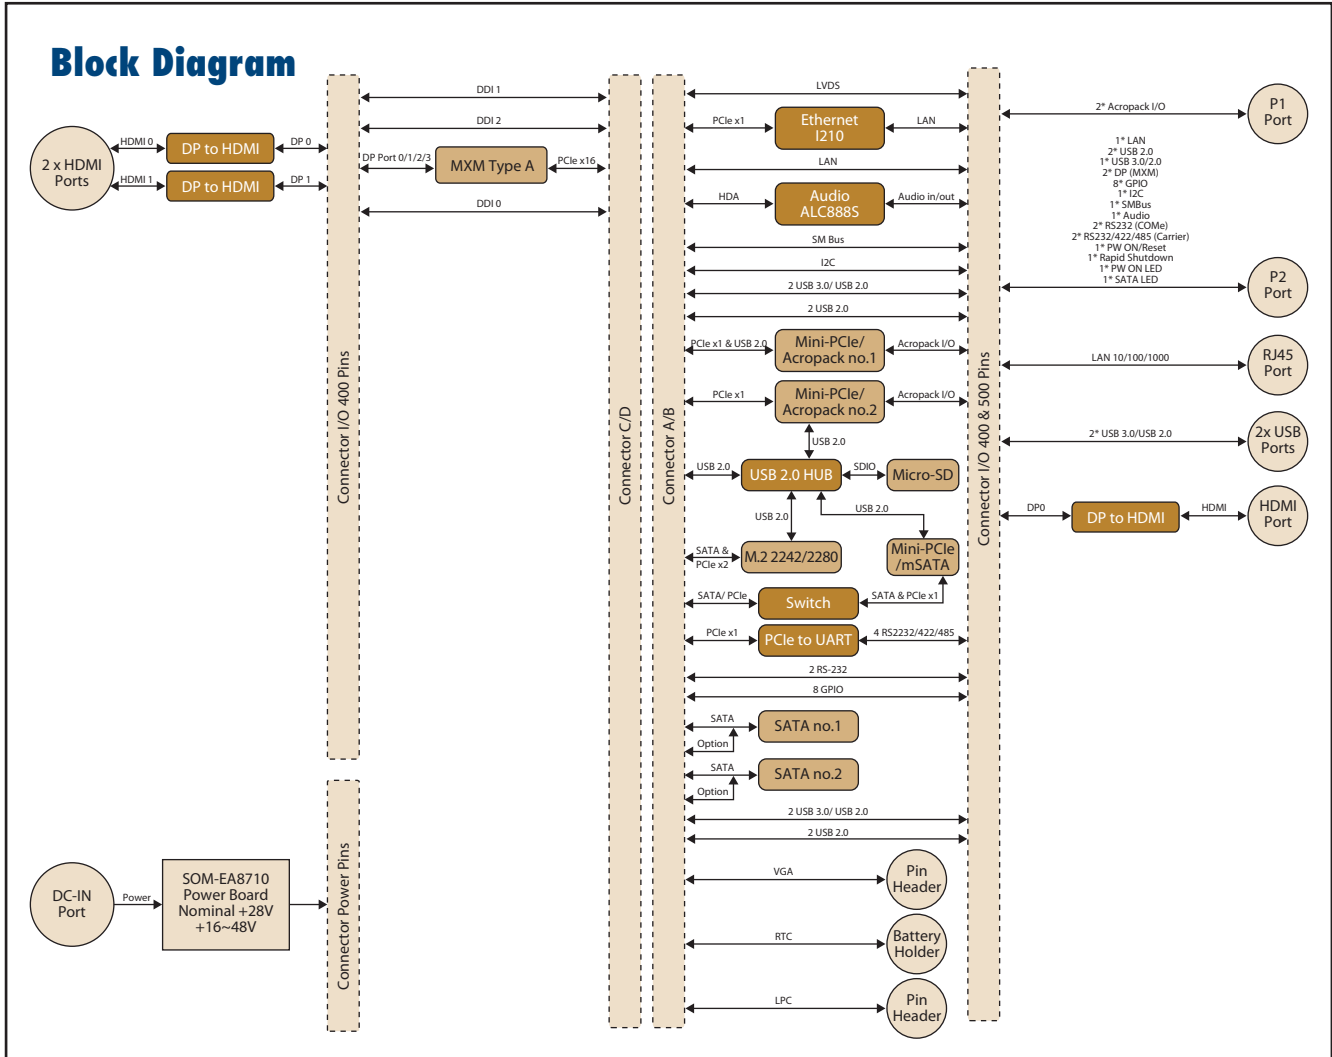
Block Diagram

2 x HDMI Ports
HDMI 0
DP to HDMI
DP 0
HDMI 1
DP to HDMI
DP 1

Connector I/O 400 Pins

DDI 1
DDI 2
DP Port 0/1/2/3
MXM Type A
PCle x16
DDI 0

Connector C/D

Connector A/B

LVDS
PCle x1
Ethernet I210
LAN
LAN
HDA
Audio ALC888S
Audio in/out
SM Bus
I2C
2 USB 3.0/ USB 2.0
2 USB 2.0
PCle x1 & USB 2.0
Mini-PCle/ Acropack no.1
Acropack I/O
PCle x1
Mini-PCle/ Acropack no.2
Acropack I/O
USB 2.0
USB 2.0
USB 2.0 HUB
SDIO
Micro-SD
USB 2.0
USB 2.0
SATA & PCle x2
M.2 2242/2280
Mini-PCle /mSATA
SATA/ PCle
Switch
SATA & PCle x1
PCle x1
PCle to UART
4 RS2232/422/485
2 RS-232
8 GPIO
SATA
SATA no.1
Option
SATA
SATA no.2
Option
2 USB 3.0/ USB 2.0
2 USB 2.0
VGA
Pin Header
RTC
Battery Holder
LPC
Pin Header

Connector I/O 400 & 500 Pins

2* Acropack I/O
P1 Port
1* LAN
2* USB 2.0
1* USB 3.0/2.0
2* DP (MXM)
8* GPIO
1* I2C
1* SMBus
1* Audio
2* RS232 (COMe)
2* RS232/422/485 (Carrier)
1* PW ON/Reset
1* Rapid Shutdown
1* PW ON LED
1* SATA LED
P2 Port
LAN 10/100/1000
RJ45 Port
2* USB 3.0/USB 2.0
2x USB Ports
DP0
DP to HDMI
HDMI
HDMI Port

DC-IN Port
Power
SOM-EA8710 Power Board Nominal +28V +16~48V
Connector Power Pins